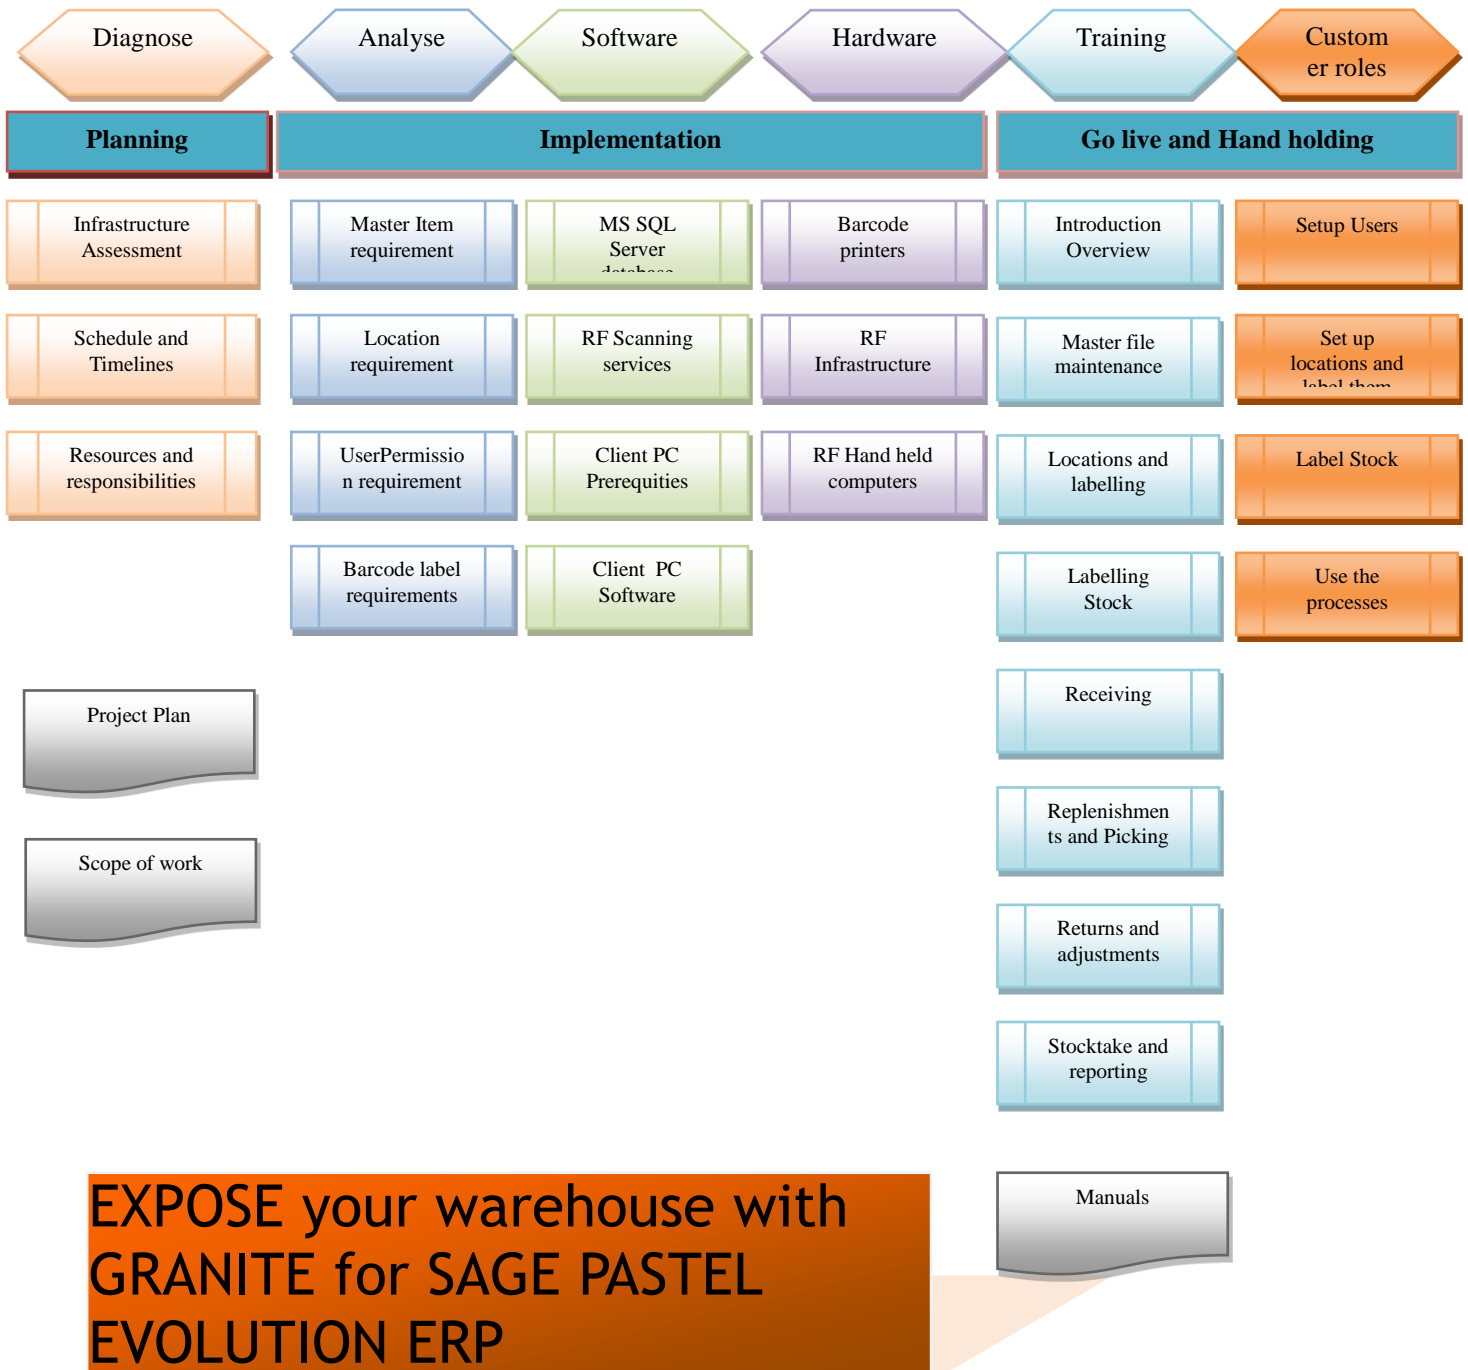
Diagnose

Analyse

Software

Hardware

Training

Customer roles

Planning

Implementation

Go live and Hand holding

Infrastructure Assessment

Master Item requirement

MS SQL Server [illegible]

Barcode printers

Introduction Overview

Setup Users

Schedule and Timelines

Location requirement

RF Scanning services

RF Infrastructure

Master file maintenance

Set up locations and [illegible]

Resources and responsibilities

UserPermission requirement

Client PC Prerequities

RF Hand held computers

Locations and labelling

Label Stock

Barcode label requirements

Client PC Software

Labelling Stock

Use the processes

Project Plan

Receiving

Scope of work

Replenishments and Picking

Returns and adjustments

Stocktake and reporting

EXPOSE your warehouse with GRANITE for SAGE PASTEL EVOLUTION ERP

Manuals